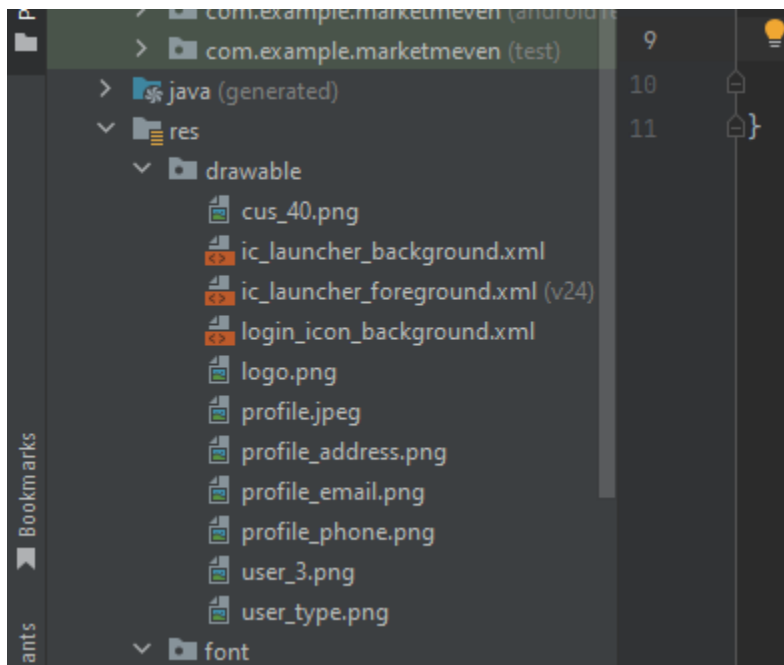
com.example.marketmeven (android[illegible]
com.example.marketmeven (test)
java (generated)
res
drawable
cus_40.png
ic_launcher_background.xml
ic_launcher_foreground.xml (v24)
login_icon_background.xml
logo.png
profile.jpeg
profile_address.png
profile_email.png
profile_phone.png
user_3.png
user_type.png
font

9
10
11
}

Bookmarks
ants